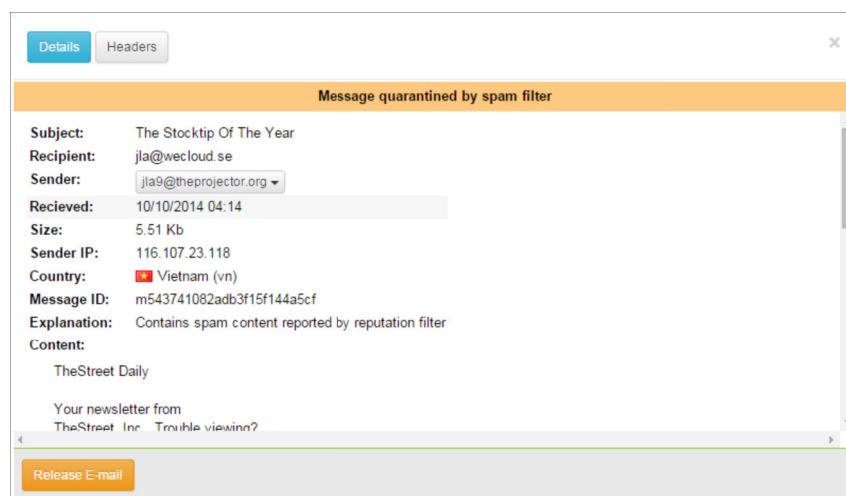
Details Headers

×

Message quarantined by spam filter

| | |
|---|---|
| Subject: | The Stocktip Of The Year |
| Recipient: | jla@wecloud.se |
| Sender: | jla9@theprojector.org ▾ |
| Recieved: | 10/10/2014 04:14 |
| Size: | 5.51 Kb |
| Sender IP: | 116.107.23.118 |
| Country: | Vietnam (vn) |
| Message ID: | m543741082adb3f15f144a5cf |
| Explanation: | Contains spam content reported by reputation filter |

Content:

TheStreet Daily

Your newsletter from
TheStreet, Inc.. Trouble viewing?

Release E-mail